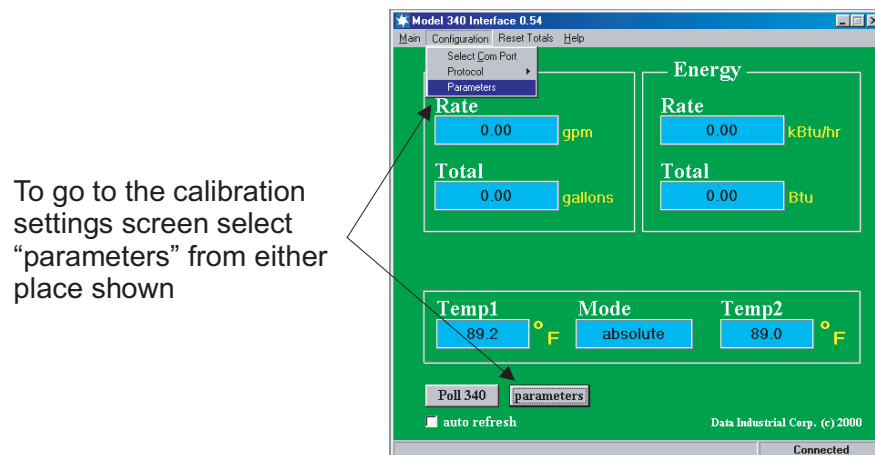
To go to the calibration settings screen select “parameters” from either place shown

Model 340 Interface 0.54

Main Configuration Reset Totals Help

Select Com Port
Protocol
Parameters

Rate
0.00 gpm

Total
0.00 gallons

Energy

Rate
0.00 kBtu/hr

Total
0.00 Btu

Temp1
89.2 °F

Mode
absolute

Temp2
89.0 °F

Poll 340 parameters

auto refresh

Data Industrial Corp. (c) 2000

Connected